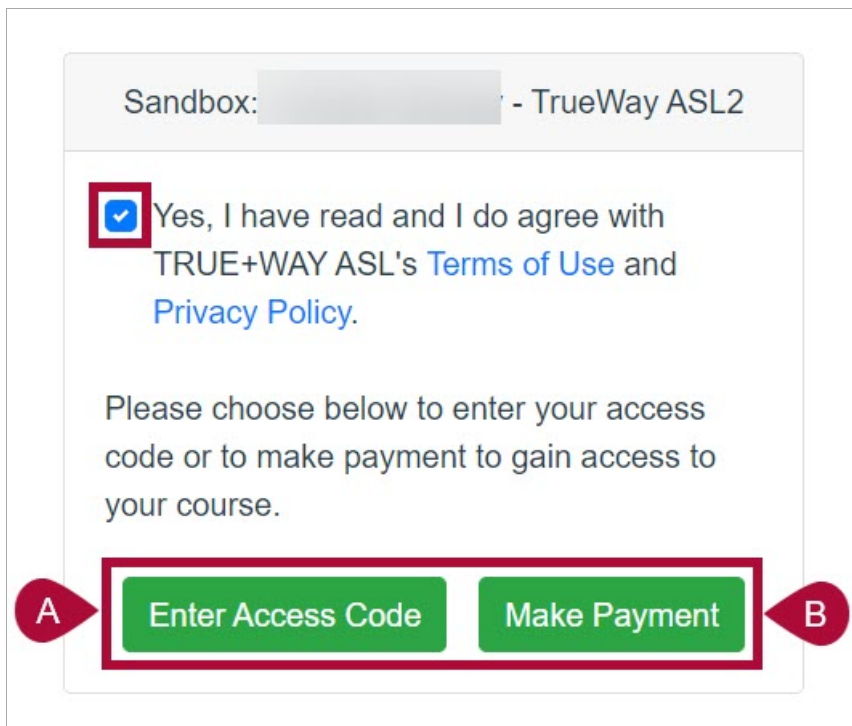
Sandbox: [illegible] - TrueWay ASL2

Yes, I have read and I do agree with TRUE+WAY ASL's Terms of Use and Privacy Policy.

Please choose below to enter your access code or to make payment to gain access to your course.

A

Enter Access Code

Make Payment

B